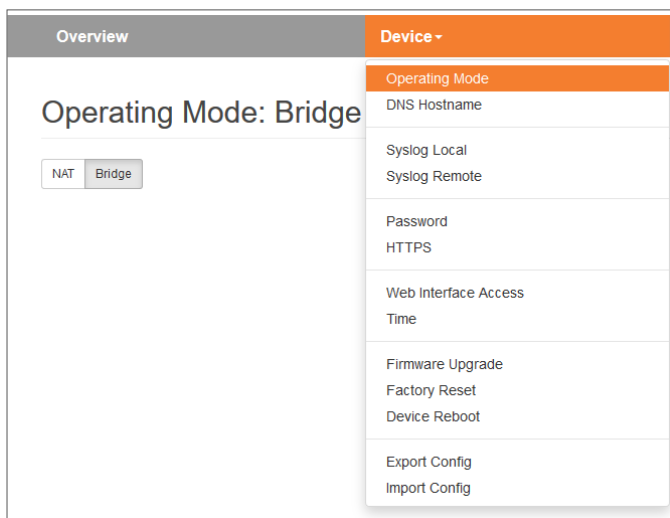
Overview

Device

Operating Mode: Bridge

NAT Bridge

Operating Mode
DNS Hostname

Syslog Local
Syslog Remote

Password
HTTPS

Web Interface Access
Time

Firmware Upgrade
Factory Reset
Device Reboot

Export Config
Import Config